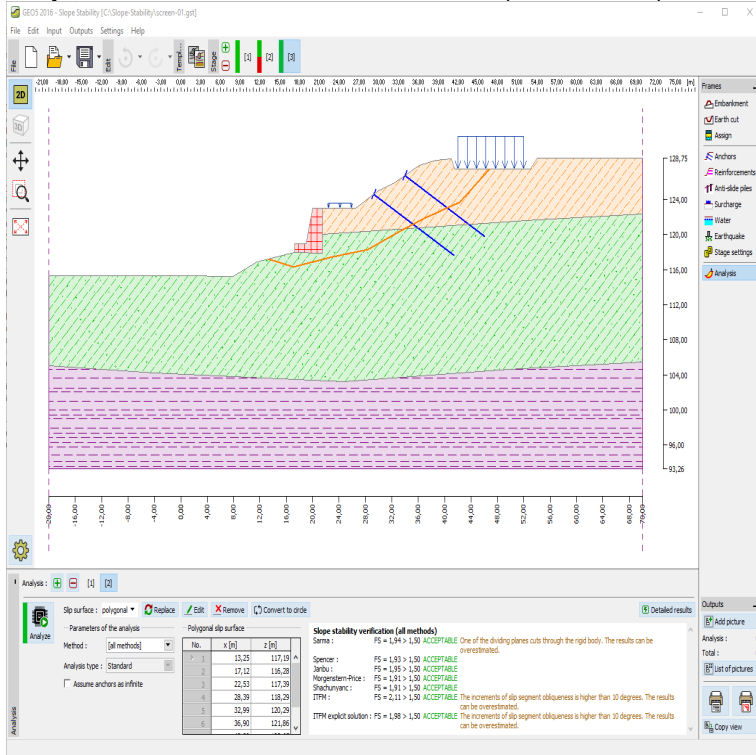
GEO5 2016 - Slope Stability [C:\Slope-Stability\screen-01.gst]

File Edit Input Outputs Settings Help

File Edit Templ. Stage [1] [2] [3]

[m]

2D 3D

Frames
Embankment
Earth cut
Assign
Anchors
Reinforcements
Anti-slide piles
Surcharge
Water
Earthquake
Stage settings
Analysis

128,75
124,00
120,00
116,00
112,00
108,00
104,00
100,00
96,00
93,26

-20,00 -16,00 -12,00 -8,00 -4,00 0,00 4,00 8,00 12,00 16,00 20,00 24,00 28,00 32,00 36,00 40,00 44,00 48,00 52,00 56,00 60,00 64,00 68,00 70,00

Analysis : [1] [2]

Slip surface : polygonal Replace Edit Remove Convert to circle Detailed results

Analyze

Parameters of the analysis
Method : [all methods]
Analysis type : Standard
Assume anchors as infinite

Polygonal slip surface

| No. | x [m] | z [m] |
|---|---|---|
| 1 | 13,25 | 117,19 |
| 2 | 17,12 | 116,28 |
| 3 | 22,53 | 117,39 |
| 4 | 28,39 | 118,29 |
| 5 | 32,99 | 120,29 |
| 6 | 36,90 | 121,86 |

Slope stability verification (all methods)
Sarma : FS = 1,94 > 1,50 ACCEPTABLE One of the dividing planes cuts through the rigid body. The results can be overestimated.
Spencer : FS = 1,93 > 1,50 ACCEPTABLE
Janbu : FS = 1,95 > 1,50 ACCEPTABLE
Morgenstern-Price : FS = 1,91 > 1,50 ACCEPTABLE
Shachunyanc : FS = 1,91 > 1,50 ACCEPTABLE
ITFM : FS = 2,11 > 1,50 ACCEPTABLE The increments of slip segment obliqueness is higher than 10 degrees. The results can be overestimated.
ITFM explicit solution : FS = 1,98 > 1,50 ACCEPTABLE The increments of slip segment obliqueness is higher than 10 degrees. The results can be overestimated.

Outputs
Add picture
Analysis :
Total :
List of pictures
Copy view

Analysis